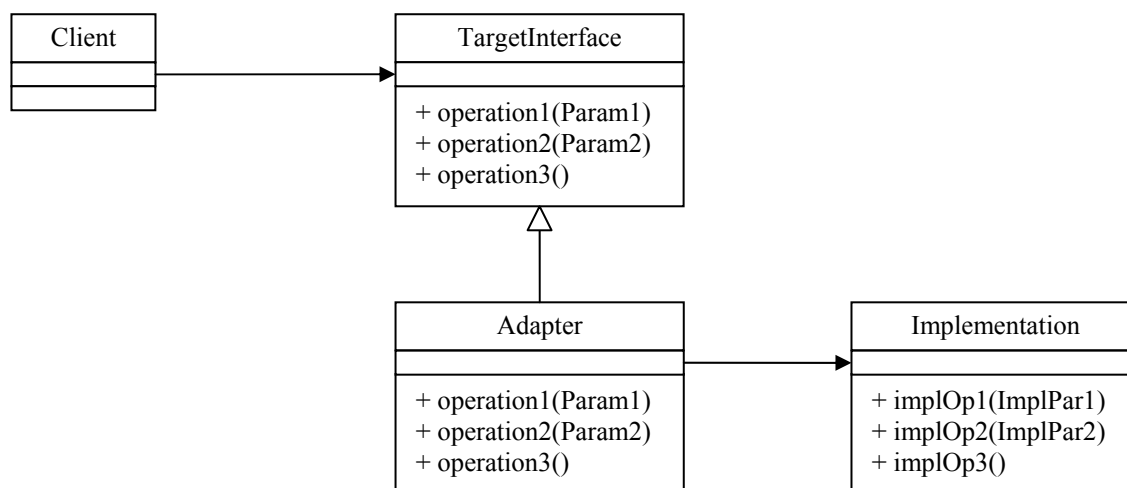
Client

TargetInterface

+ operation1(Param1)
+ operation2(Param2)
+ operation3()

Adapter

+ operation1(Param1)
+ operation2(Param2)
+ operation3()

Implementation

+ implOp1(ImplPar1)
+ implOp2(ImplPar2)
+ implOp3()